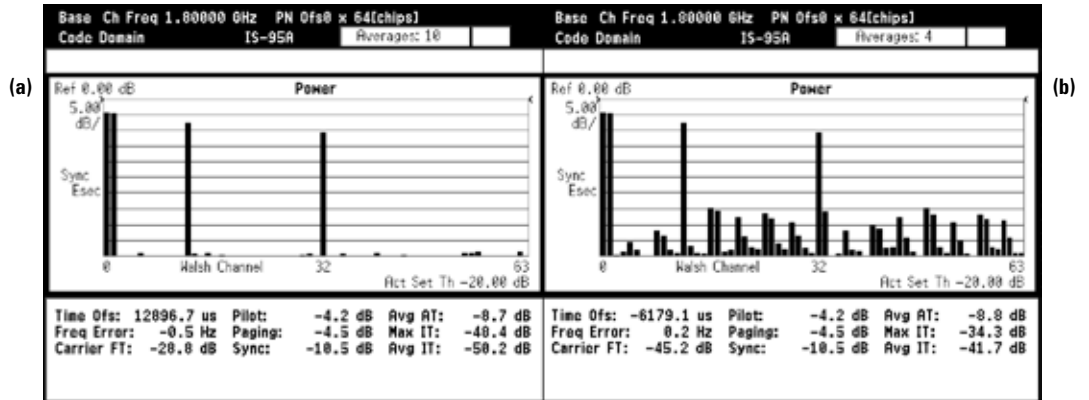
(a)

Base Ch Freq 1.80000 GHz PN Ofs0 × 64[chips]
Code Domain IS-95A Averages: 10

Ref 0.00 dB Power
5.00 dB/

Sync Esec

0 Walsh Channel 32 63
Act Set Th -20.00 dB

Time Ofs: 12896.7 us Pilot: -4.2 dB Avg AT: -8.7 dB
Freq Error: -0.5 Hz Paging: -4.5 dB Max IT: -48.4 dB
Carrier FT: -28.8 dB Sync: -10.5 dB Avg IT: -50.2 dB

(b)

Base Ch Freq 1.80000 GHz PN Ofs0 × 64[chips]
Code Domain IS-95A Averages: 4

Ref 0.00 dB Power
5.00 dB/

Sync Esec

0 Walsh Channel 32 63
Act Set Th -20.00 dB

Time Ofs: -6179.1 us Pilot: -4.2 dB Avg AT: -8.8 dB
Freq Error: 0.2 Hz Paging: -4.5 dB Max IT: -34.3 dB
Carrier FT: -45.2 dB Sync: -10.5 dB Avg IT: -41.7 dB